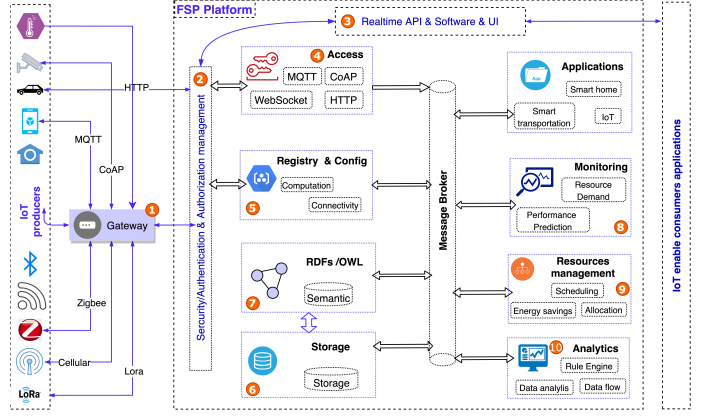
FSP Platform

3 Realtime API & Software & UI

IoT producers

HTTP

MQTT

CoAP

Gateway 1

Zigbee

Cellular

Lora

LoRa

2 Sercurity/Authentication & Authorization management

4 Access

MQTT CoAP

WebSocket HTTP

Registry & Config

Computation

Connectivity

5

RDFs /OWL

Semantic

7

Storage

Storage

6

Message Broker

Applications

Smart home

Smart transportation

IoT

Monitoring

Resource Demand

Performance Prediction

8

Resources management 9

Scheduling

Energy savings

Allocation

10 Analytics

Rule Engine

Data analyis

Data flow

IoT enable consumers applications